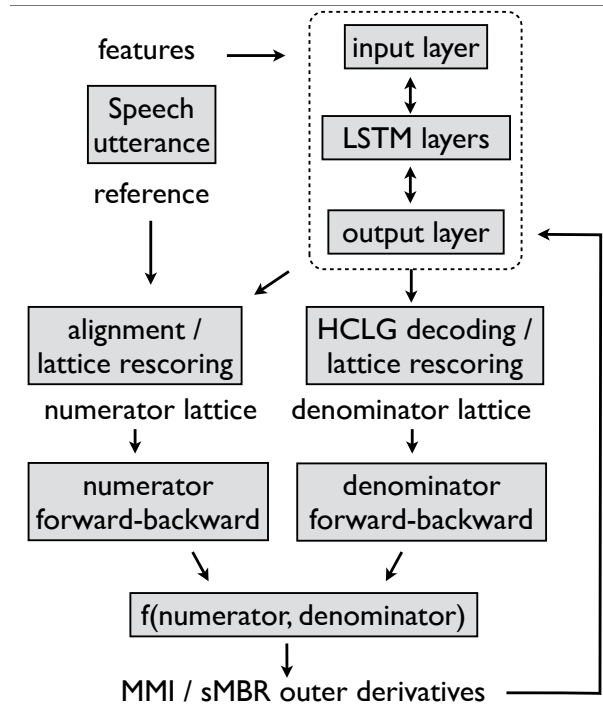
features

Speech utterance

reference

input layer

LSTM layers

output layer

alignment / lattice rescoring

HCLG decoding / lattice rescoring

numerator lattice

denominator lattice

numerator forward-backward

denominator forward-backward

f(numerator, denominator)

MMI / sMBR outer derivatives